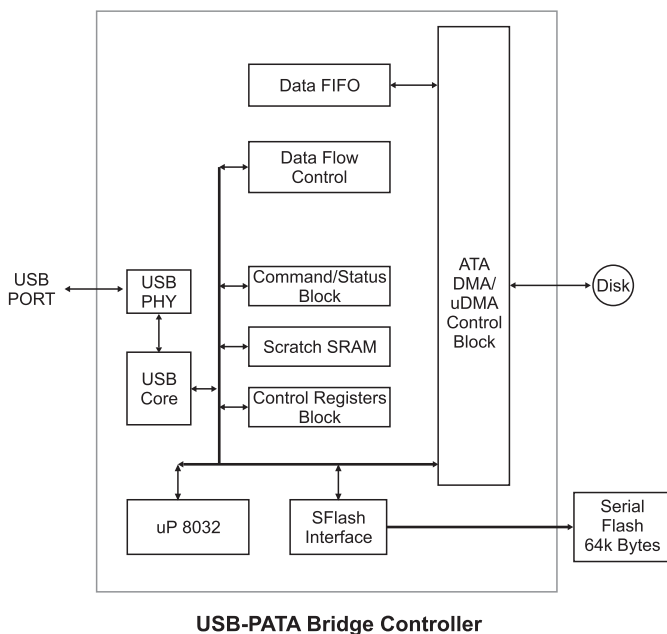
Data FIFO

Data Flow Control

USB PORT

USB PHY

Command/Status Block

ATA DMA/ uDMA Control Block

Disk

Scratch SRAM

USB Core

Control Registers Block

uP 8032

SFlash Interface

Serial Flash 64k Bytes

USB-PATA Bridge Controller